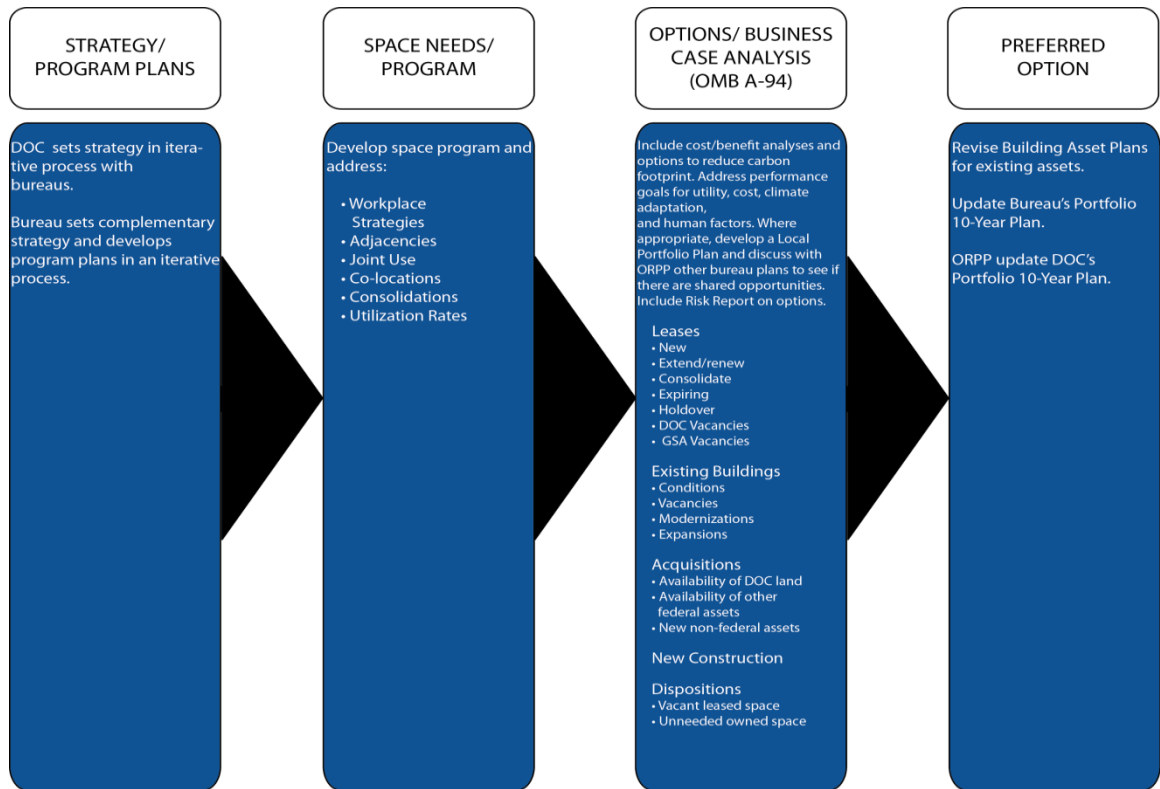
STRATEGY/ PROGRAM PLANS

DOC sets strategy in iterative process with bureaus.

Bureau sets complementary strategy and develops program plans in an iterative process.

SPACE NEEDS/ PROGRAM

Develop space program and address:

• Workplace Strategies
• Adjacencies
• Joint Use
• Co-locations
• Consolidations
• Utilization Rates

OPTIONS/ BUSINESS CASE ANALYSIS (OMB A-94)

Include cost/benefit analyses and options to reduce carbon footprint. Address performance goals for utility, cost, climate adaptation,
and human factors. Where appropriate, develop a Local Portfolio Plan and discuss with ORPP other bureau plans to see if there are shared opportunities. Include Risk Report on options.

Leases
• New
• Extend/renew
• Consolidate
• Expiring
• Holdover
• DOC Vacancies
• GSA Vacancies

Existing Buildings
• Conditions
• Vacancies
• Modernizations
• Expansions

Acquisitions
• Availability of DOC land
• Availability of other federal assets
• New non-federal assets

New Construction

Dispositions
• Vacant leased space
• Unneeded owned space

PREFERRED OPTION

Revise Building Asset Plans for existing assets.

Update Bureau's Portfolio 10-Year Plan.

ORPP update DOC's Portfolio 10-Year Plan.